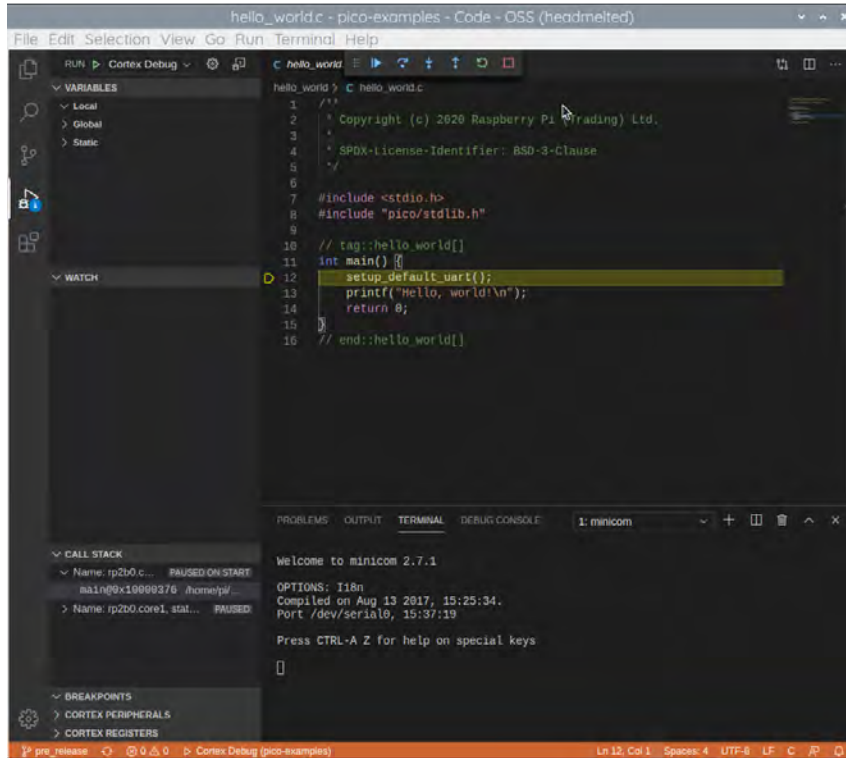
hello_world.c - pico-examples - Code - OSS (headmelted)

File Edit Selection View Go Run Terminal Help

RUN ▷ Cortex Debug

C hello_world

VARIABLES
Local
Global
Static

hello_world > C hello_world.c

1 /**
2 * Copyright (c) 2020 Raspberry Pi (Trading) Ltd.
3 *
4 * SPDX-License-Identifier: BSD-3-Clause
5 */
6
7 #include <stdio.h>
8 #include "pico/stdlib.h"
9
10 // tag::hello_world[]
11 int main() {
12 setup_default_uart();
13 printf("Hello, world!\n");
14 return 0;
15 }
16 // end::hello_world[]

WATCH

CALL STACK
Name: rp2b0.c... PAUSED ON START
main@0x10000376 /home/pi/...
Name: rp2b0.core1, stat... PAUSED

BREAKPOINTS
CORTEX PERIPHERALS
CORTEX REGISTERS

PROBLEMS OUTPUT TERMINAL DEBUG CONSOLE 1: minicom

Welcome to minicom 2.7.1

OPTIONS: I18n
Compiled on Aug 13 2017, 15:25:34.
Port /dev/serial0, 15:37:19

Press CTRL-A Z for help on special keys

pre_release ⊗ 0 ⚠ 0 ▷ Cortex Debug (pico-examples) Ln 12, Col 1 Spaces: 4 UTF-8 LF C